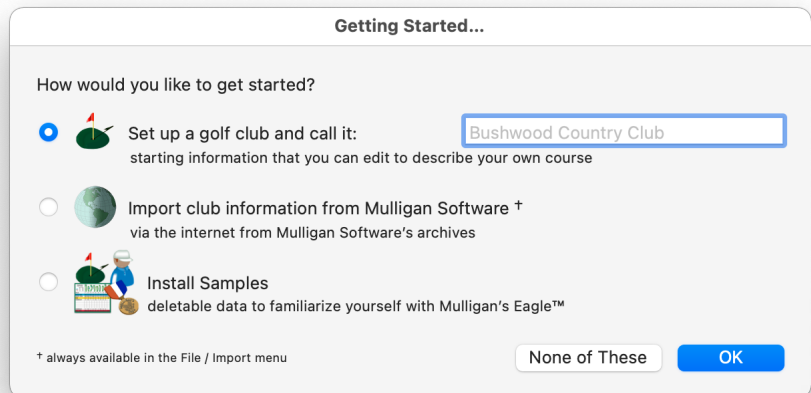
Getting Started...

How would you like to get started?

Set up a golf club and call it: Bushwood Country Club

starting information that you can edit to describe your own course

Import club information from Mulligan Software †

via the internet from Mulligan Software's archives

Install Samples

deletable data to familiarize yourself with Mulligan's Eagle™

† always available in the File / Import menu

None of These

OK